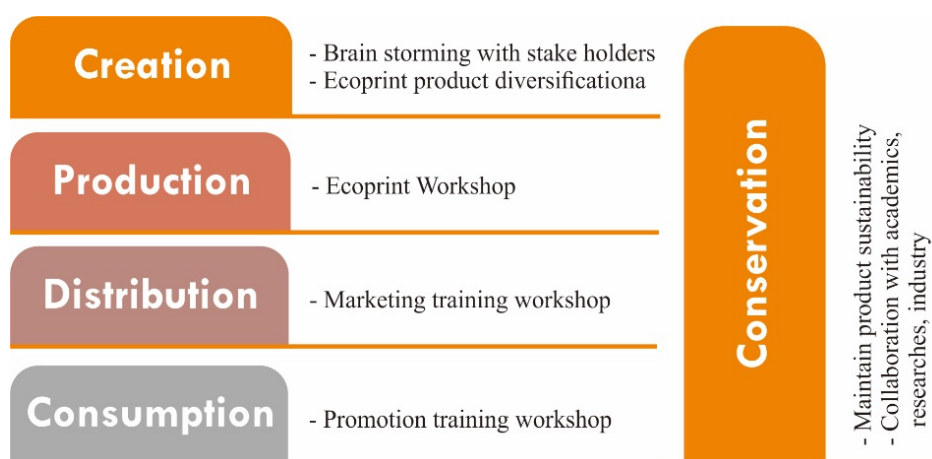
Creation
- Brain storming with stake holders
- Ecoprint product diversificationa

Production
- Ecoprint Workshop

Distribution
- Marketing training workshop

Consumption
- Promotion training workshop

Conservation
- Maintain product sustainability
- Collaboration with academics, researches, industry